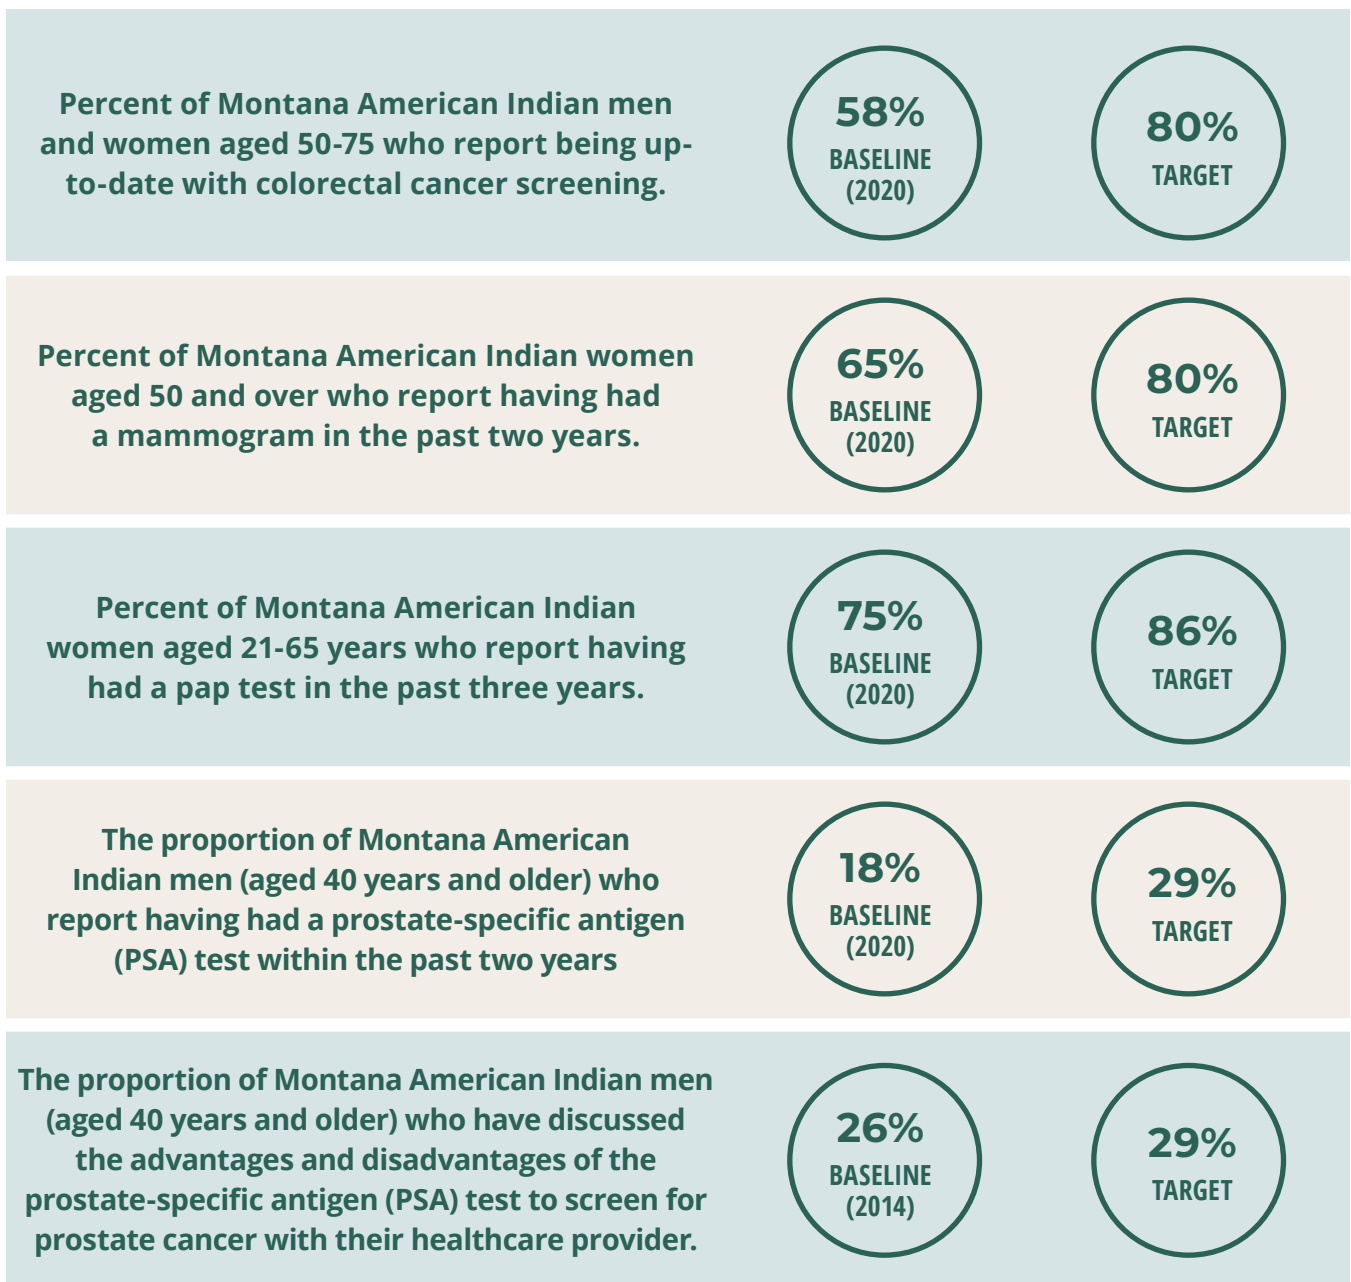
Percent of Montana American Indian men and women aged 50-75 who report being up-to-date with colorectal cancer screening.

58% BASELINE (2020)

80% TARGET

Percent of Montana American Indian women aged 50 and over who report having had a mammogram in the past two years.

65% BASELINE (2020)

80% TARGET

Percent of Montana American Indian women aged 21-65 years who report having had a pap test in the past three years.

75% BASELINE (2020)

86% TARGET

The proportion of Montana American Indian men (aged 40 years and older) who report having had a prostate-specific antigen (PSA) test within the past two years

18% BASELINE (2020)

29% TARGET

The proportion of Montana American Indian men (aged 40 years and older) who have discussed the advantages and disadvantages of the prostate-specific antigen (PSA) test to screen for prostate cancer with their healthcare provider.

26% BASELINE (2014)

29% TARGET